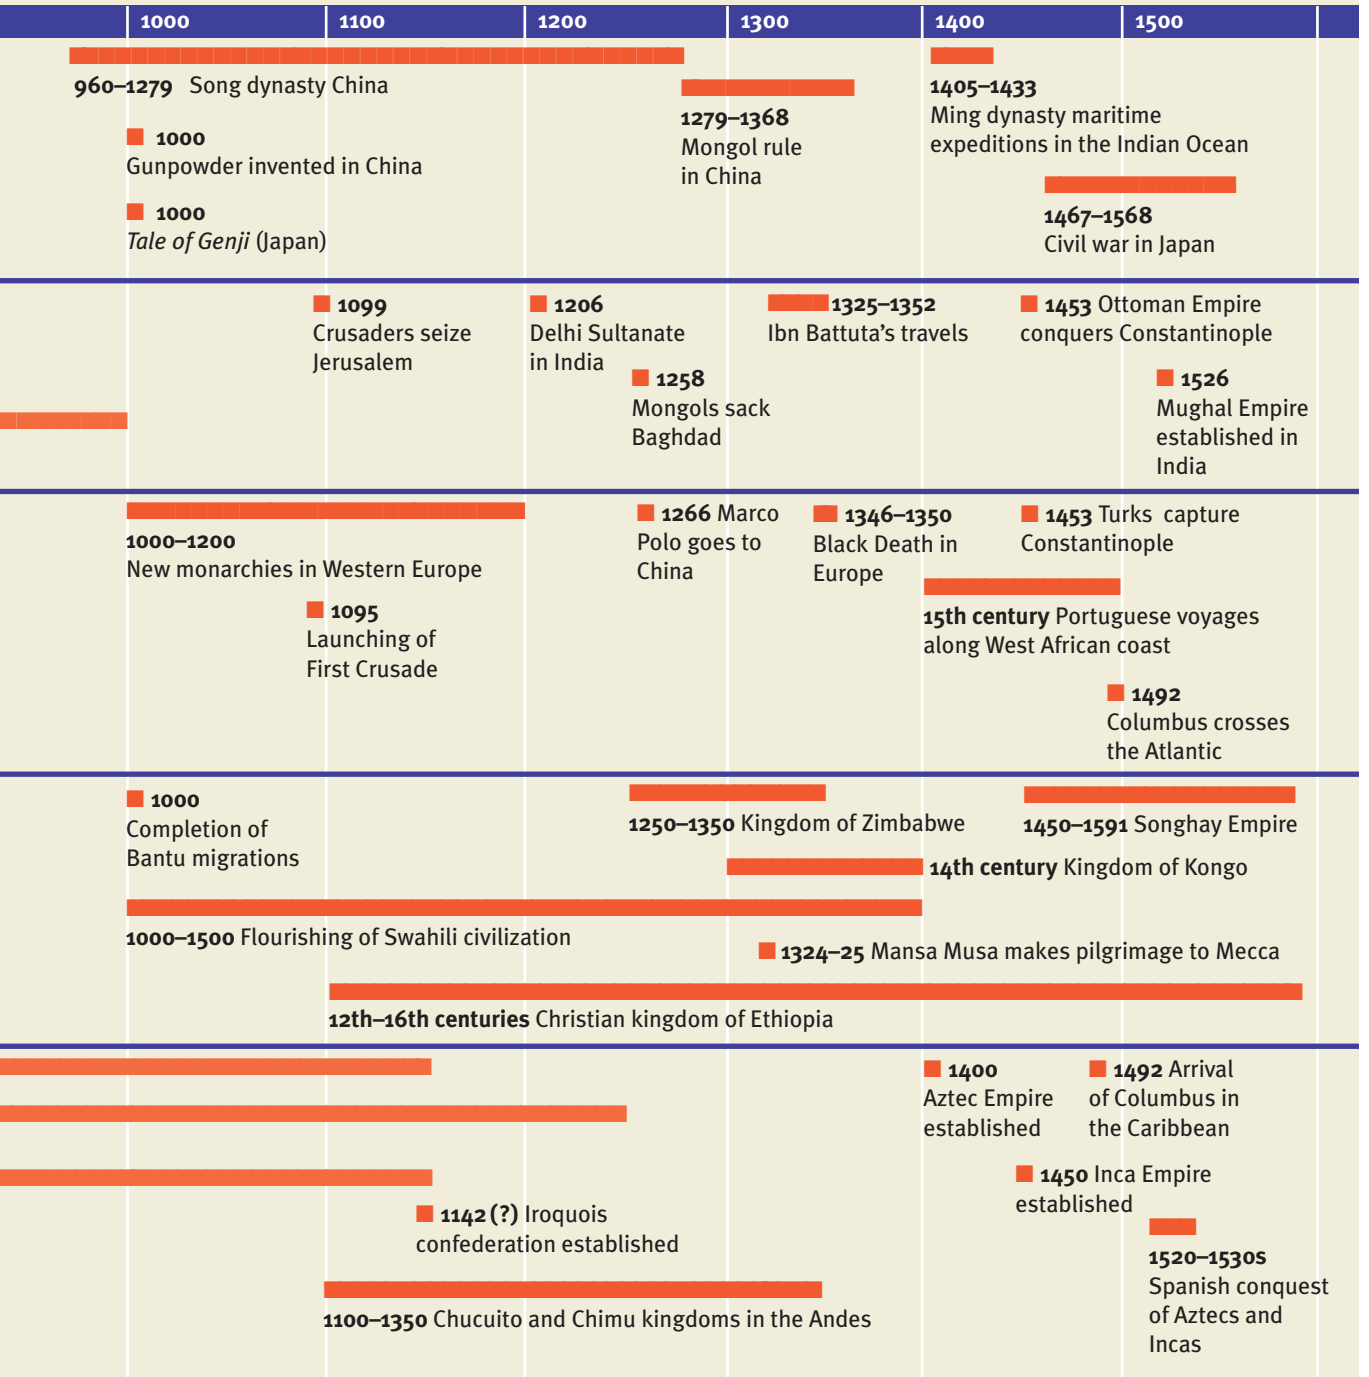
1000 1100 1200 1300 1400 1500

960–1279 Song dynasty China

1000 Gunpowder invented in China

1000 *Tale of Genji* (Japan)

1279–1368 Mongol rule in China

1405–1433 Ming dynasty maritime expeditions in the Indian Ocean

1467–1568 Civil war in Japan

1099 Crusaders seize Jerusalem

1206 Delhi Sultanate in India

1258 Mongols sack Baghdad

1325–1352 Ibn Battuta's travels

1453 Ottoman Empire conquers Constantinople

1526 Mughal Empire established in India

1000–1200 New monarchies in Western Europe

1095 Launching of First Crusade

1266 Marco Polo goes to China

1346–1350 Black Death in Europe

1453 Turks capture Constantinople

15th century Portuguese voyages along West African coast

1492 Columbus crosses the Atlantic

1000 Completion of Bantu migrations

1250–1350 Kingdom of Zimbabwe

1450–1591 Songhay Empire

14th century Kingdom of Kongo

1000–1500 Flourishing of Swahili civilization

1324–25 Mansa Musa makes pilgrimage to Mecca

12th–16th centuries Christian kingdom of Ethiopia

1400 Aztec Empire established

1492 Arrival of Columbus in the Caribbean

1450 Inca Empire established

1142 (?) Iroquois confederation established

1520–1530s Spanish conquest of Aztecs and Incas

1100–1350 Chucuito and Chimu kingdoms in the Andes